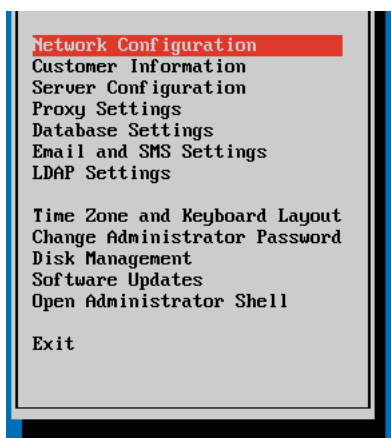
Network Configuration
Customer Information
Server Configuration
Proxy Settings
Database Settings
Email and SMS Settings
LDAP Settings

Time Zone and Keyboard Layout
Change Administrator Password
Disk Management
Software Updates
Open Administrator Shell

Exit